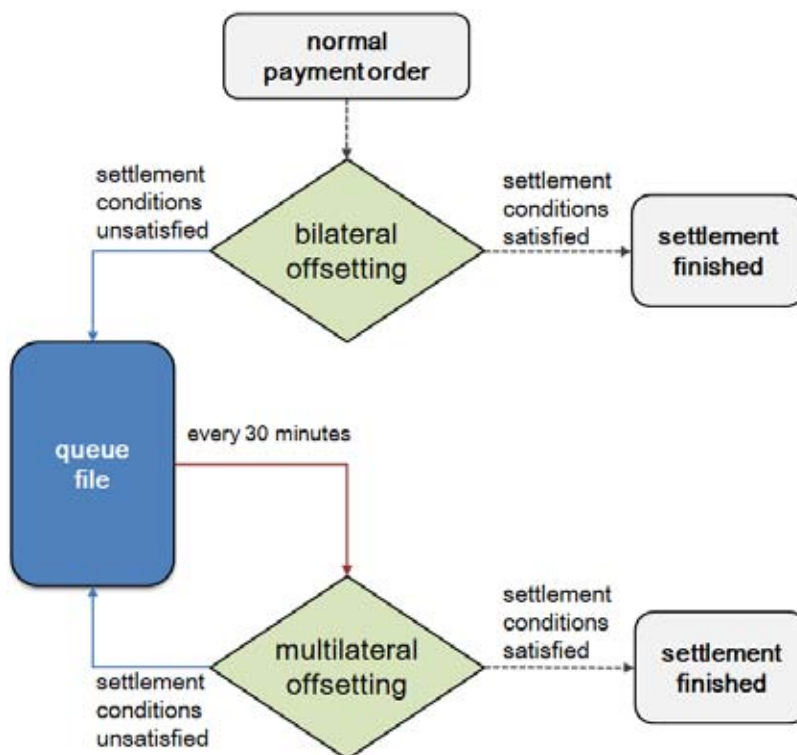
normal paymentorder

settlement conditions unsatisfied

bilateral offsetting

settlement conditions satisfied

settlement finished

queue file

every 30 minutes

settlement conditions satisfied

multilateral offsetting

settlement finished

settlement conditions unsatisfied